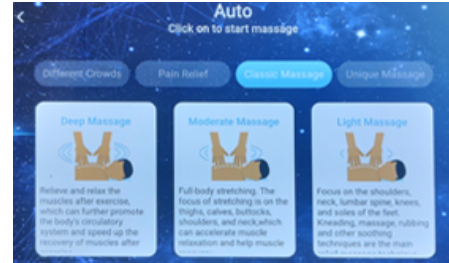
<
Auto
Click on to start massage

Different Crowds
Pain Relief
Classic Massage
Unique Massage

Deep Massage
Relieve and relax the muscles after exercise, which can further promote the body's circulatory system and speed up the recovery of muscles after

Moderate Massage
Full-body stretching. The focus of stretching is on the thighs, calves, buttocks, shoulders, and neck,which can accelerate muscle relaxation and help muscle

Light Massage
Focus on the shoulders, neck, lumbar spine, knees, and soles of the feet. Kneading, massage, rubbing and other soothing techniques are the main